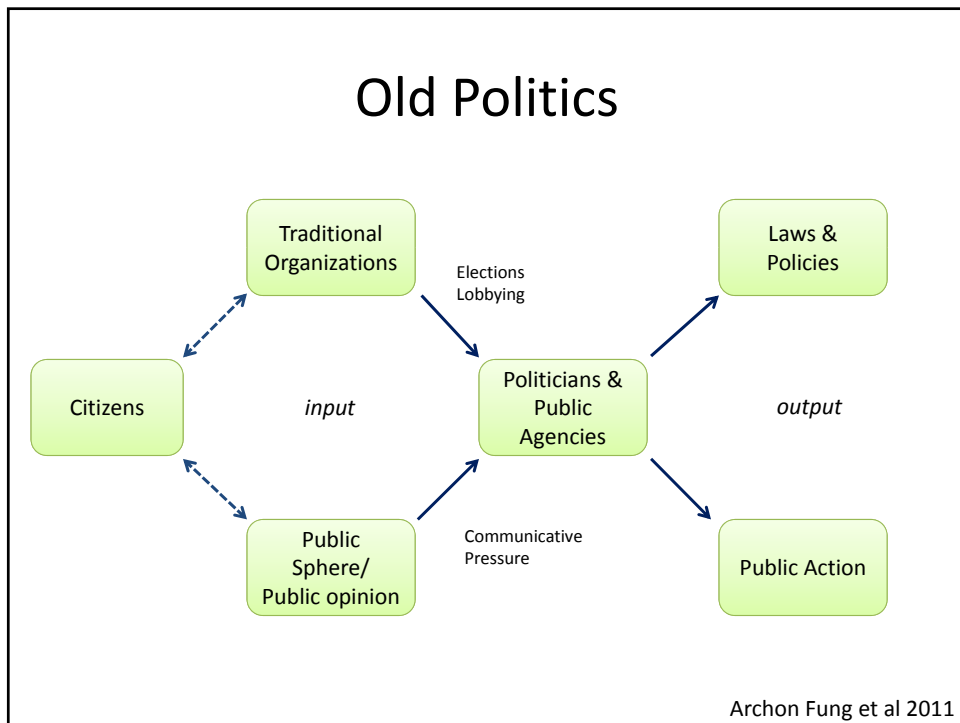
Old Politics

Traditional Organizations

Elections
Lobbying

Laws & Policies

Citizens

input

Politicians & Public Agencies

output

Public Sphere/ Public opinion

Communicative Pressure

Public Action

Archon Fung et al 2011